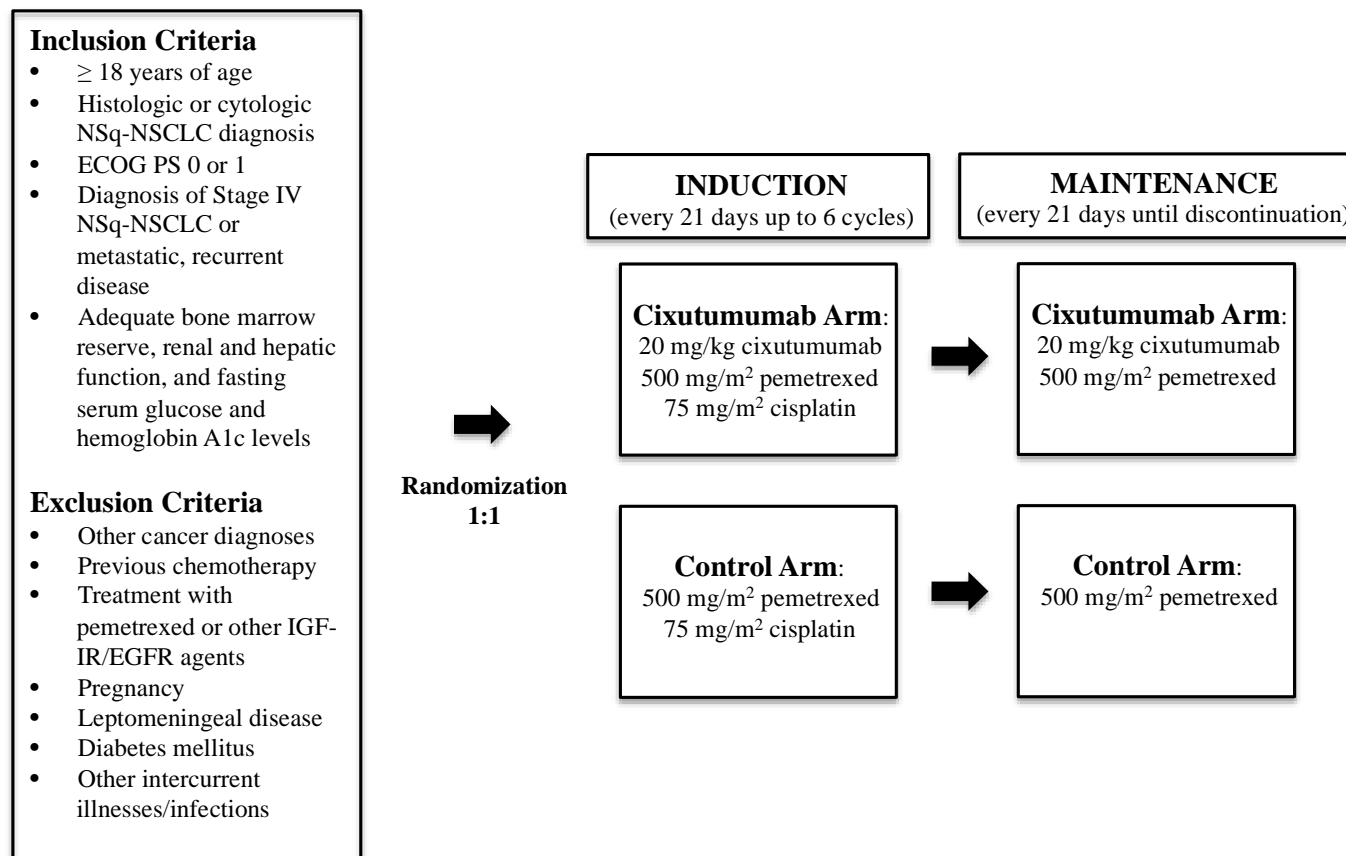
**Inclusion Criteria**
- $\geq$ 18 years of age
- Histologic or cytologic NSq-NSCLC diagnosis
- ECOG PS 0 or 1
- Diagnosis of Stage IV NSq-NSCLC or metastatic, recurrent disease
- Adequate bone marrow reserve, renal and hepatic function, and fasting serum glucose and hemoglobin A1c levels

**Exclusion Criteria**
- Other cancer diagnoses
- Previous chemotherapy
- Treatment with pemetrexed or other IGF-IR/EGFR agents
- Pregnancy
- Leptomeningeal disease
- Diabetes mellitus
- Other intercurrent illnesses/infections

Randomization 1:1

INDUCTION
(every 21 days up to 6 cycles)

MAINTENANCE
(every 21 days until discontinuation)

Cixutumumab Arm:
20 mg/kg cixutumumab
500 mg/m$^2$ pemetrexed
75 mg/m$^2$ cisplatin

Cixutumumab Arm:
20 mg/kg cixutumumab
500 mg/m$^2$ pemetrexed

Control Arm:
500 mg/m$^2$ pemetrexed
75 mg/m$^2$ cisplatin

Control Arm:
500 mg/m$^2$ pemetrexed